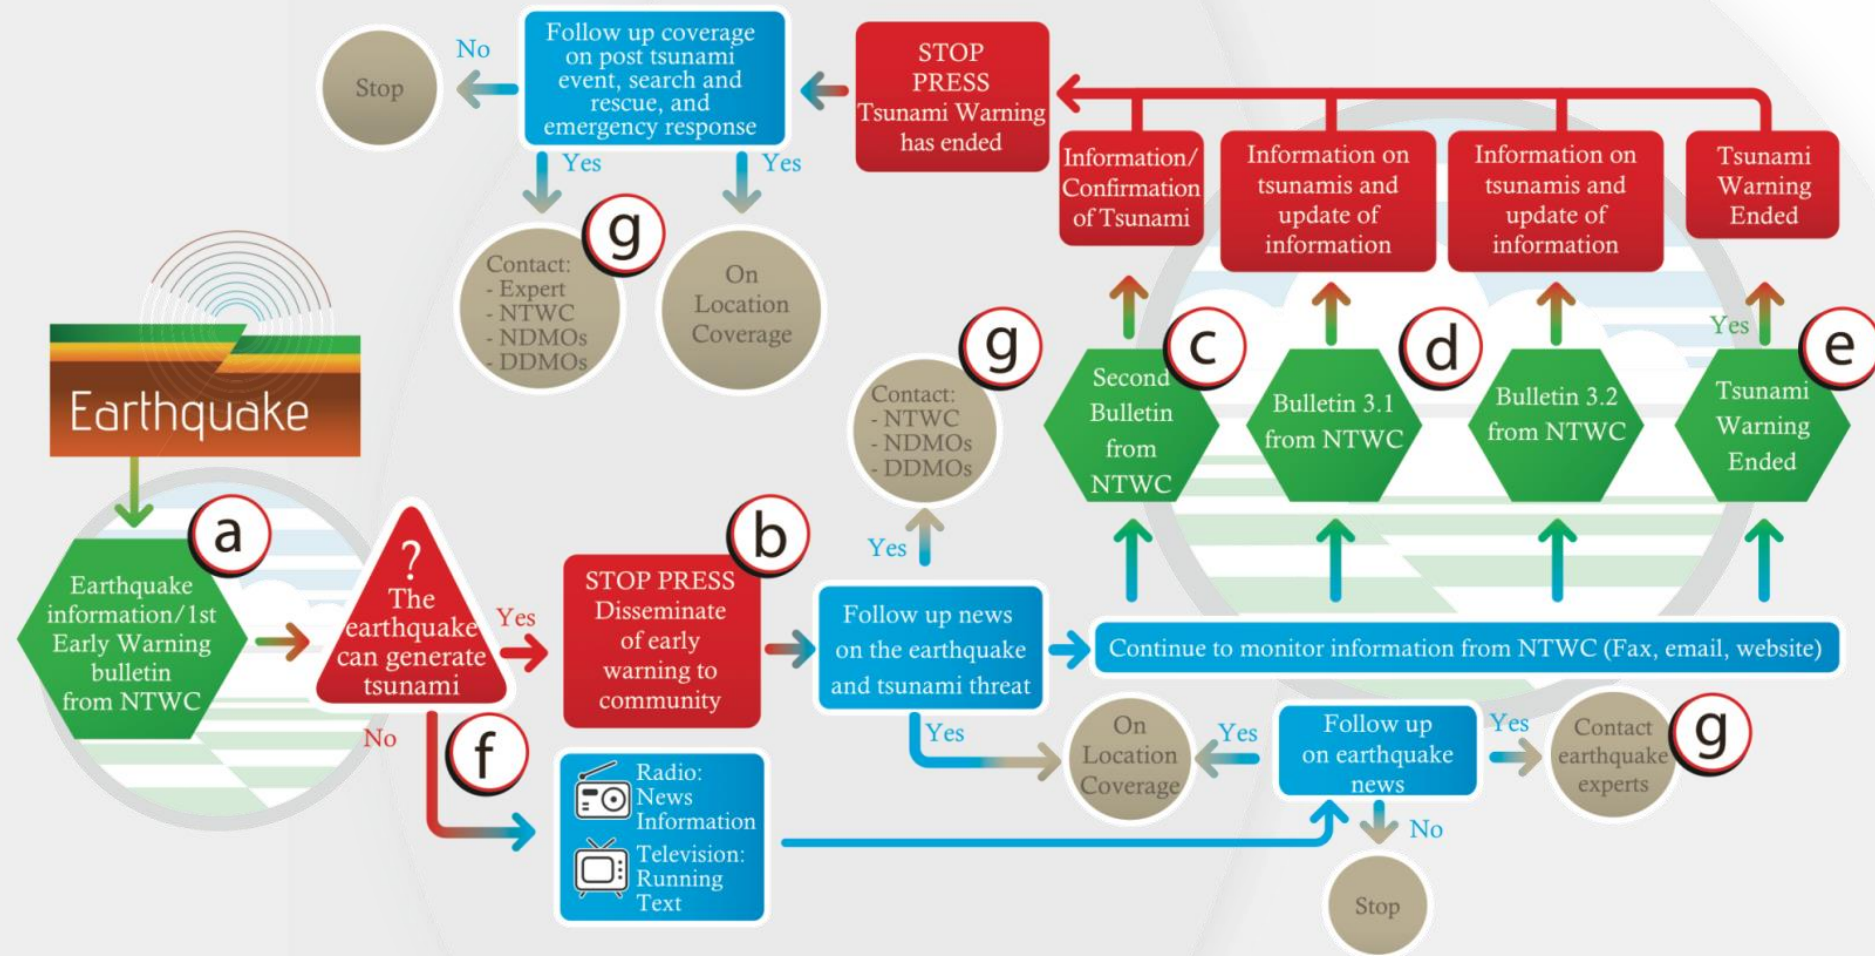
Stop

No

Follow up coverage on post tsunami event, search and rescue, and emergency response

STOP PRESS Tsunami Warning has ended

Yes

Yes

g

Contact:
- Expert
- NTWC
- NDMOs
- DDMOs

On Location Coverage

Information/ Confirmation of Tsunami

Information on tsunamis and update of information

Information on tsunamis and update of information

Tsunami Warning Ended

Earthquake

g

Contact:
- NTWC
- NDMOs
- DDMOs

c

Second Bulletin from NTWC

d

Bulletin 3.1 from NTWC

Bulletin 3.2 from NTWC

Yes

e

Tsunami Warning Ended

a

Earthquake information/1st Early Warning bulletin from NTWC

?

The earthquake can generate tsunami

Yes

b

STOP PRESS Disseminate of early warning to community

Yes

Follow up news on the earthquake and tsunami threat

Continue to monitor information from NTWC (Fax, email, website)

No

f

Yes

On Location Coverage

Yes

Follow up on earthquake news

Yes

Contact earthquake experts

g

Radio: News Information

Television: Running Text

No

Stop